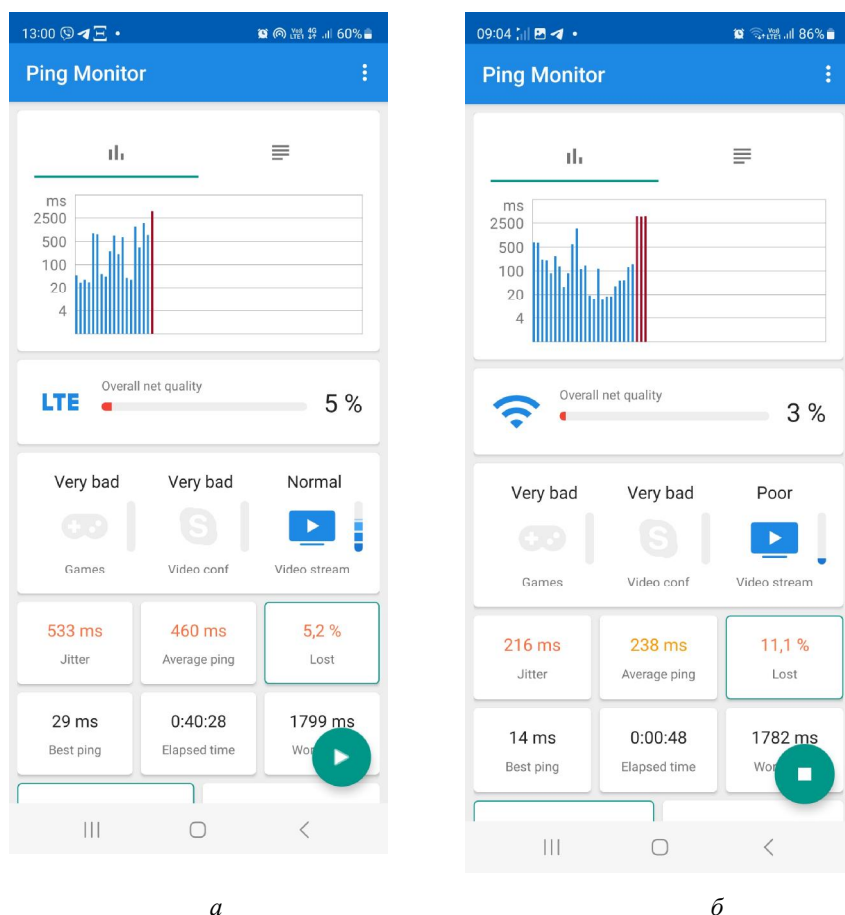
13:00 60%

Ping Monitor

ms
2500
500
100
20
4

LTE Overall net quality 5 %

Very bad Very bad Normal

Games Video conf Video stream

533 ms Jitter | 460 ms Average ping | 5,2 % Lost

29 ms Best ping | 0:40:28 Elapsed time | 1799 ms Wo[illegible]

a

09:04 86%

Ping Monitor

ms
2500
500
100
20
4

Overall net quality 3 %

Very bad Very bad Poor

Games Video conf Video stream

216 ms Jitter | 238 ms Average ping | 11,1 % Lost

14 ms Best ping | 0:00:48 Elapsed time | 1782 ms Wo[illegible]

б